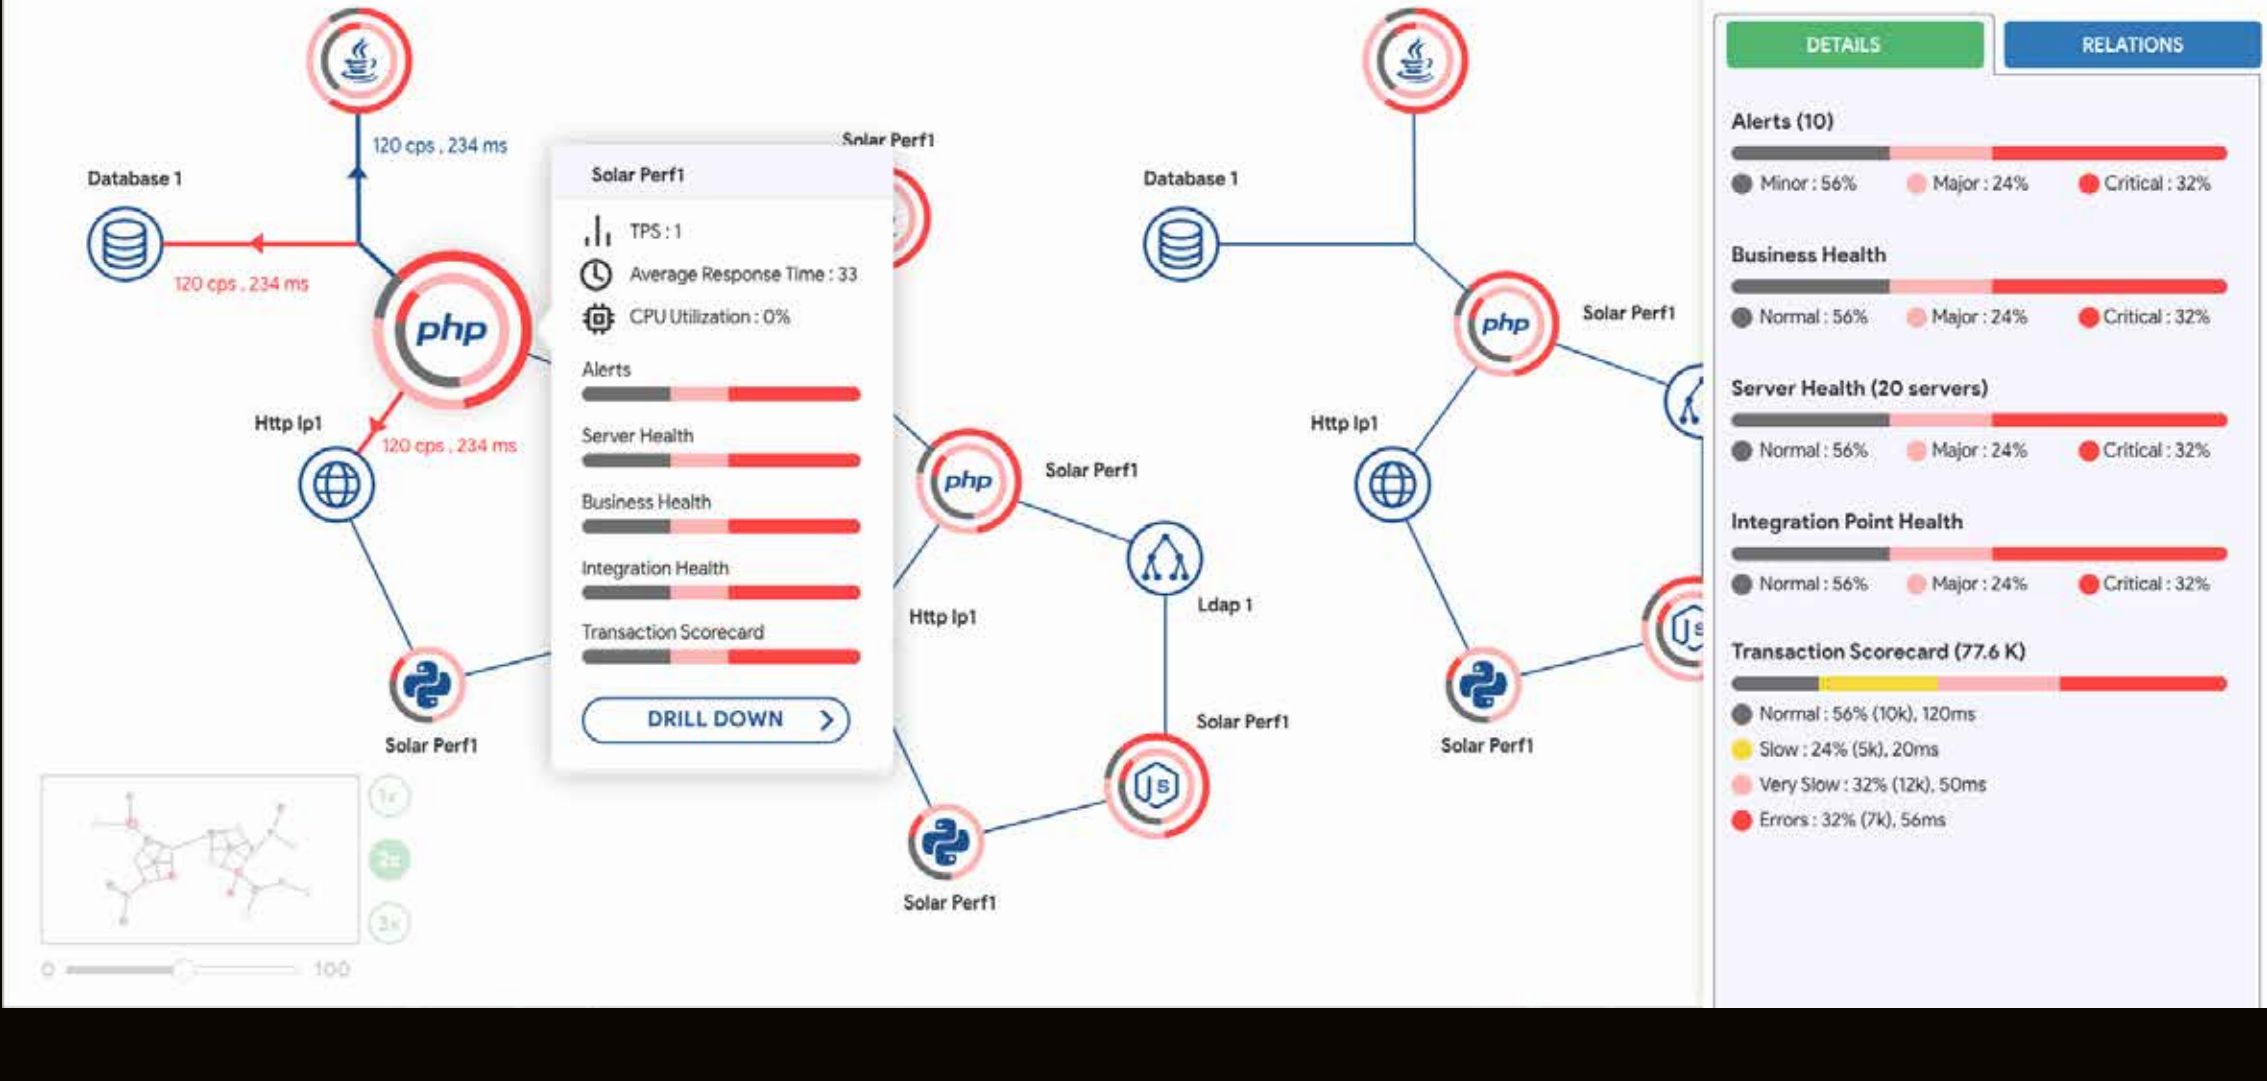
120 cps , 234 ms

Database 1

120 cps , 234 ms

php

Http Ip1

120 cps , 234 ms

Solar Perf1

Solar Perf1

Solar Perf1

TPS : 1

Average Response Time : 33

CPU Utilization : 0%

Alerts

Server Health

Business Health

Integration Health

Transaction Scorecard

DRILL DOWN

php

Solar Perf1

Http Ip1

Ldap 1

Solar Perf1

Solar Perf1

1x

2x

3x

0

100

Database 1

php

Solar Perf1

Http Ip1

Solar Perf1

DETAILS

RELATIONS

Alerts (10)

Minor : 56%

Major : 24%

Critical : 32%

Business Health

Normal : 56%

Major : 24%

Critical : 32%

Server Health (20 servers)

Normal : 56%

Major : 24%

Critical : 32%

Integration Point Health

Normal : 56%

Major : 24%

Critical : 32%

Transaction Scorecard (77.6 K)

Normal : 56% (10k), 120ms

Slow : 24% (5k), 20ms

Very Slow : 32% (12k), 50ms

Errors : 32% (7k), 56ms